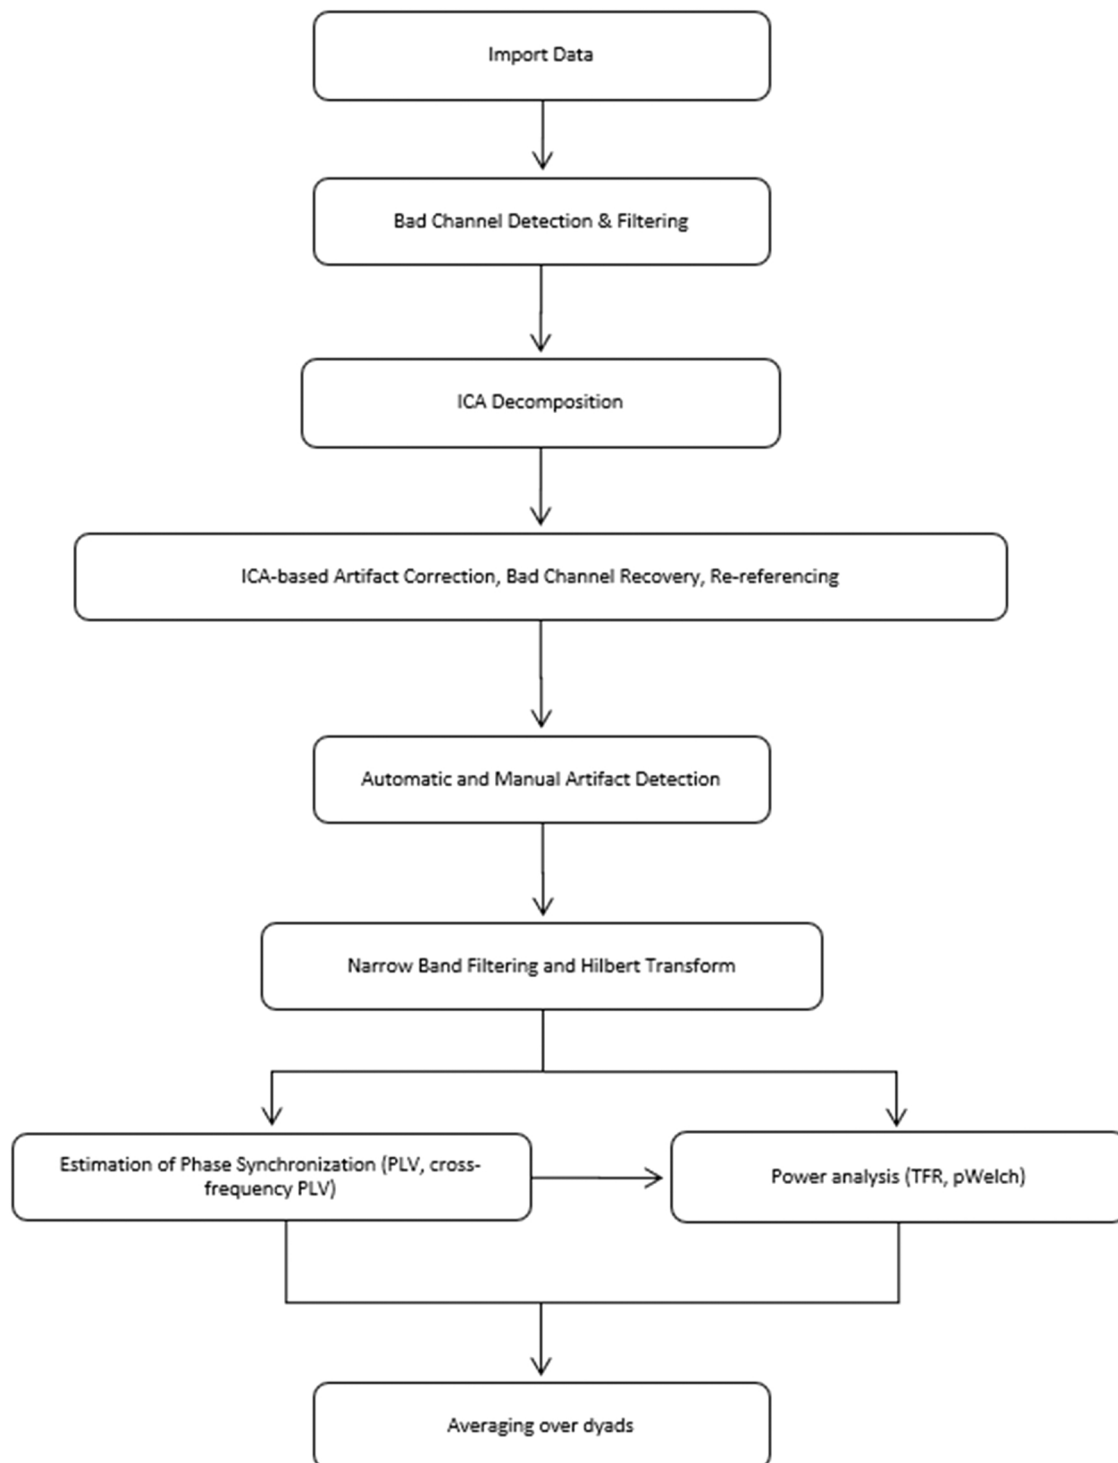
Import Data

Bad Channel Detection & Filtering

ICA Decomposition

ICA-based Artifact Correction, Bad Channel Recovery, Re-referencing

Automatic and Manual Artifact Detection

Narrow Band Filtering and Hilbert Transform

Estimation of Phase Synchronization (PLV, cross-frequency PLV)

Power analysis (TFR, pWelch)

Averaging over dyads